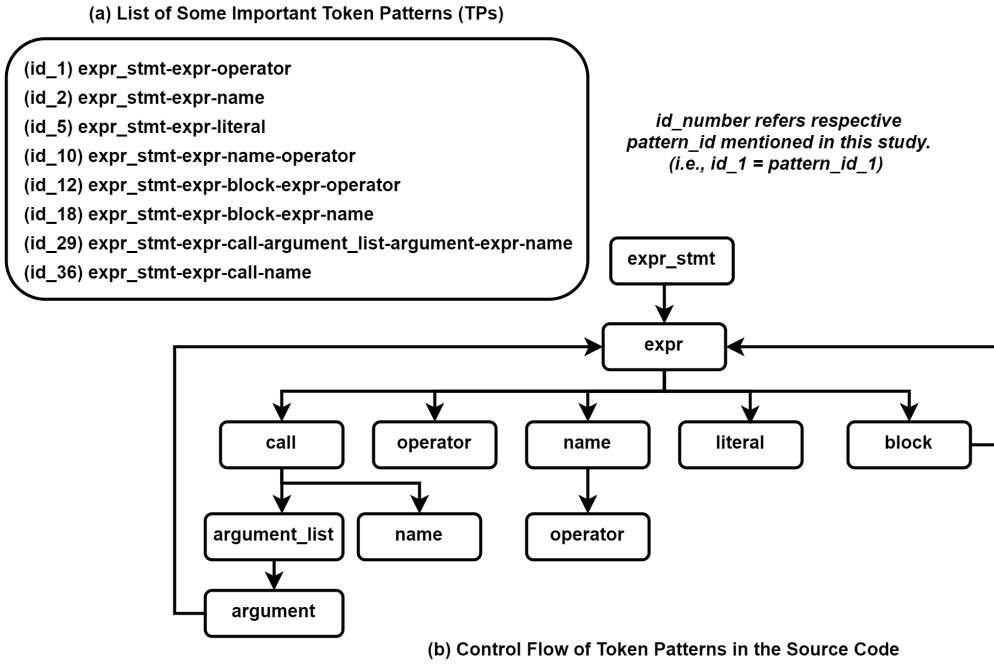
(a) List of Some Important Token Patterns (TPs)

(id_1) expr_stmt-expr-operator
(id_2) expr_stmt-expr-name
(id_5) expr_stmt-expr-literal
(id_10) expr_stmt-expr-name-operator
(id_12) expr_stmt-expr-block-expr-operator
(id_18) expr_stmt-expr-block-expr-name
(id_29) expr_stmt-expr-call-argument_list-argument-expr-name
(id_36) expr_stmt-expr-call-name

id_number refers respective pattern_id mentioned in this study. (i.e., id_1 = pattern_id_1)

expr_stmt
expr
call
operator
name
literal
block
argument_list
name
operator
argument

(b) Control Flow of Token Patterns in the Source Code